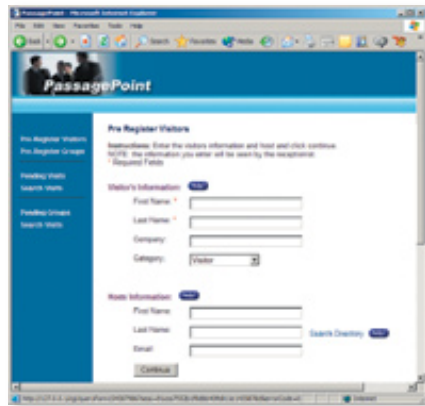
PassagePoint - Microsoft Internet Explorer

File Edit View Favorites Tools Help

Back Search Favorites Media

PassagePoint

Pre Register Visitors
Pre Register Groups

Pending Visits
Search Visits

Pending Groups
Search Visits

Pre Register Visitors

Instructions: Enter the visitors information and host and click continue.
NOTE: the information you enter will be seen by the receptionist.
* Required Fields

Visitor's Information: Help

First Name: *
Last Name: *
Company:
Category: Visitor

Hosts Information: Help

First Name:
Last Name: Search Directory Help
Email:

Continue

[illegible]

Internet